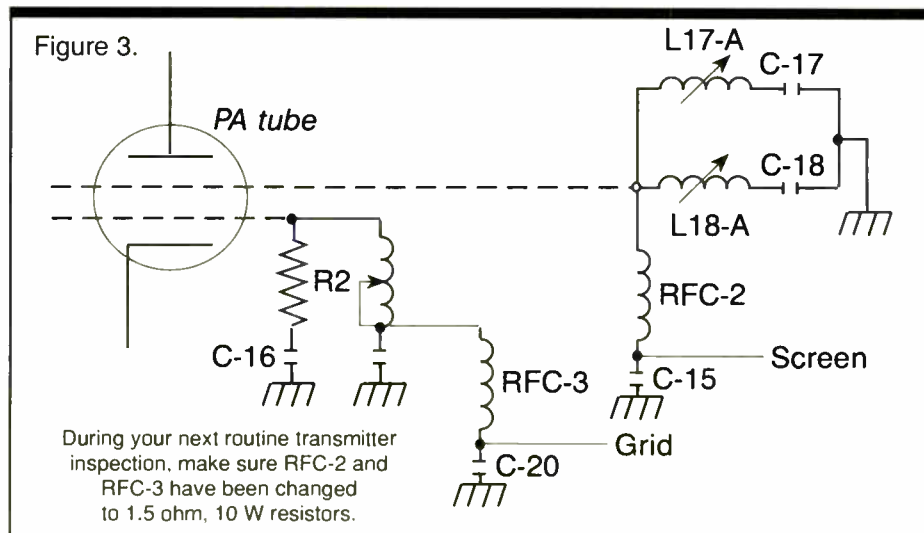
Figure 3.

PA tube

L17-A

C-17

C-18

L18-A

R2

RFC-2

C-16

RFC-3

Screen

C-15

Grid

C-20

During your next routine transmitter inspection, make sure RFC-2 and RFC-3 have been changed to 1.5 ohm, 10 W resistors.